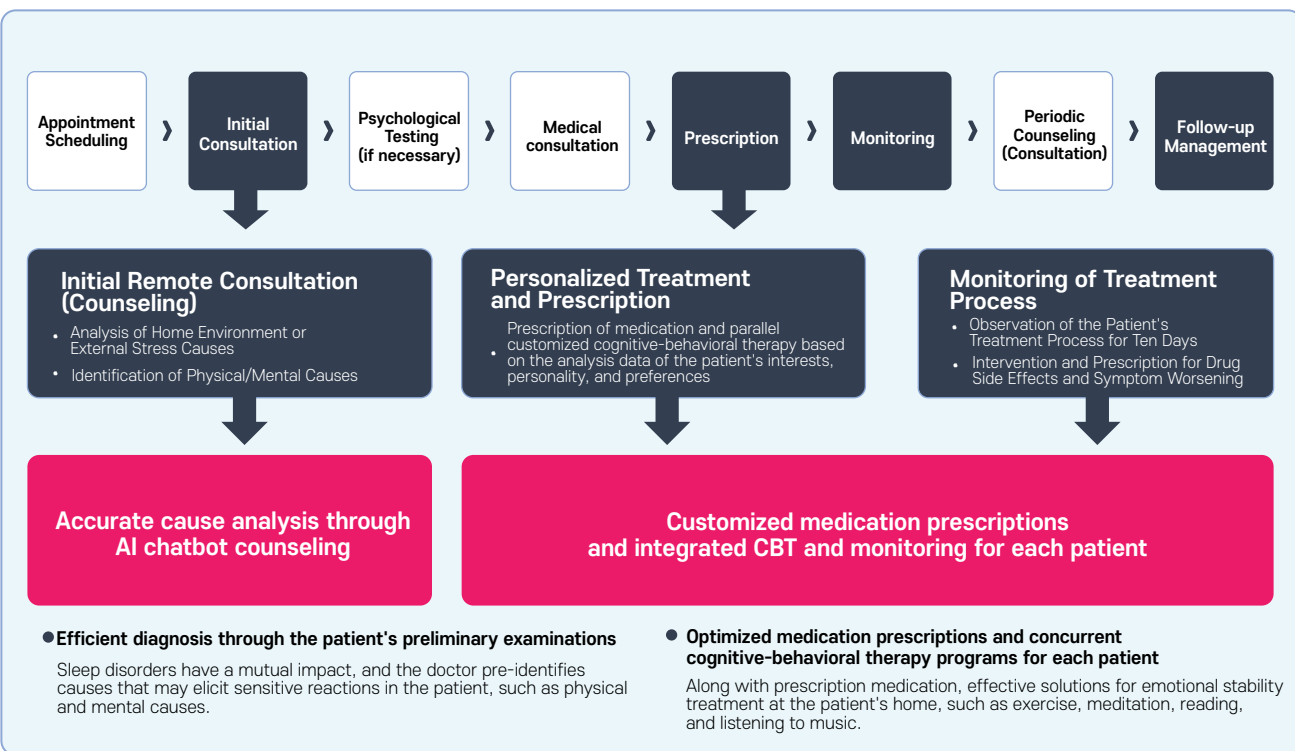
Appointment Scheduling

Initial Consultation

Psychological Testing (if necessary)

Medical consultation

Prescription

Monitoring

Periodic Counseling (Consultation)

Follow-up Management

Initial Remote Consultation (Counseling)

- Analysis of Home Environment or External Stress Causes
- Identification of Physical/Mental Causes

Personalized Treatment and Prescription

- Prescription of medication and parallel customized cognitive-behavioral therapy based on the analysis data of the patient's interests, personality, and preferences

Monitoring of Treatment Process

- Observation of the Patient's Treatment Process for Ten Days
- Intervention and Prescription for Drug Side Effects and Symptom Worsening

Accurate cause analysis through AI chatbot counseling

Customized medication prescriptions and integrated CBT and monitoring for each patient

● Efficient diagnosis through the patient's preliminary examinations

Sleep disorders have a mutual impact, and the doctor pre-identifies causes that may elicit sensitive reactions in the patient, such as physical and mental causes.

● Optimized medication prescriptions and concurrent cognitive-behavioral therapy programs for each patient

Along with prescription medication, effective solutions for emotional stability treatment at the patient's home, such as exercise, meditation, reading, and listening to music.